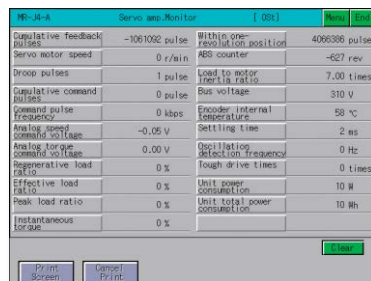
MR-J4-A Servo amp.Monitor [ 0St] Menu End

| | | | |
|---|---|---|---|
| Cumulative feedback pulses | -1061092 pulse | Within one-revolution position | 4066386 pulse |
| Servo motor speed | 0 r/min | ABS counter | -627 rev |
| Droop pulses | 1 pulse | Load to motor inertia ratio | 7.00 times |
| Cumulative command pulses | 0 pulse | Bus voltage | 310 V |
| Command pulse frequency | 0 kbps | Encoder internal temperature | 58 ℃ |
| Analog speed command voltage | -0.05 V | Settling time | 2 ms |
| Analog torque command voltage | 0.00 V | Oscillation detection frequency | 0 Hz |
| Regenerative load ratio | 0 % | Tough drive times | 0 times |
| Effective load ratio | 0 % | Unit power consumption | 10 W |
| Peak load ratio | 0 % | Unit total power consumption | 10 Wh |
| Instantaneous torque | 0 % | | |

Clear

Print Screen Cancel Print